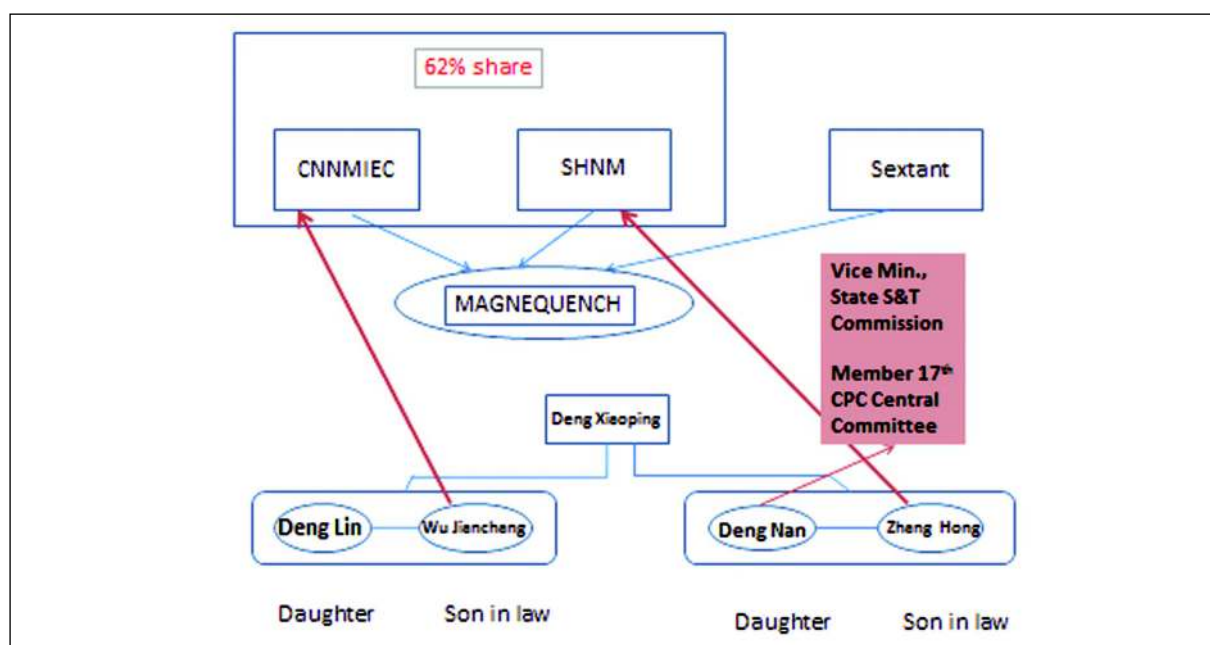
62% share

CNNMIEC

SHNM

Sextant

MAGNEQUENCH

Vice Min., State S&T Commission

Member 17$^{th}$ CPC Central Committee

Deng Xieoping

Deng Lin

Wu Jiencheng

Deng Nan

Zheng Hong

Daughter

Son in law

Daughter

Son in law